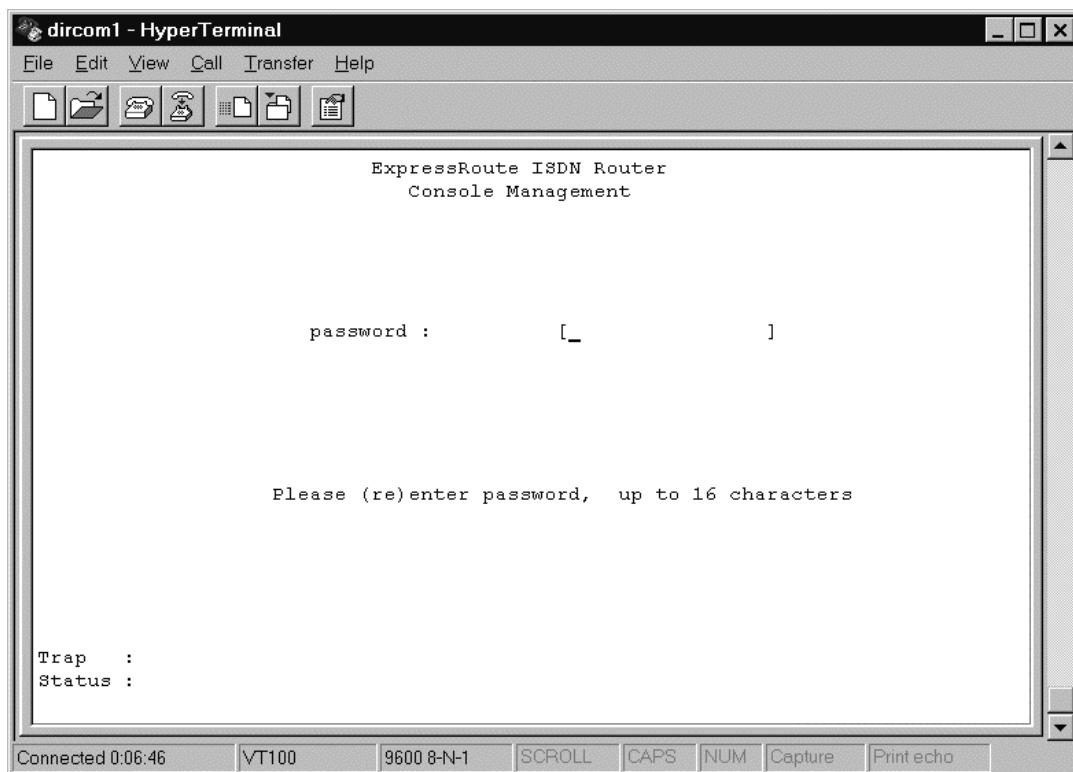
dircom1 - HyperTerminal

File Edit View Call Transfer Help

ExpressRoute ISDN Router
Console Management

password : [_ ]

Please (re)enter password, up to 16 characters

Trap :
Status :

Connected 0:06:46 | VT100 | 9600 8-N-1 | SCROLL | CAPS | NUM | Capture | Print echo